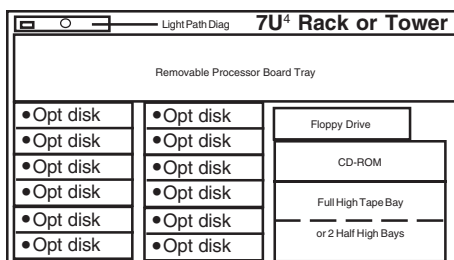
Light Path Diag

7U$^4$ Rack or Tower

Removable Processor Board Tray

•Opt disk
•Opt disk
•Opt disk
•Opt disk
•Opt disk
•Opt disk

•Opt disk
•Opt disk
•Opt disk
•Opt disk
•Opt disk
•Opt disk

Floppy Drive

CD-ROM

Full High Tape Bay

or 2 Half High Bays